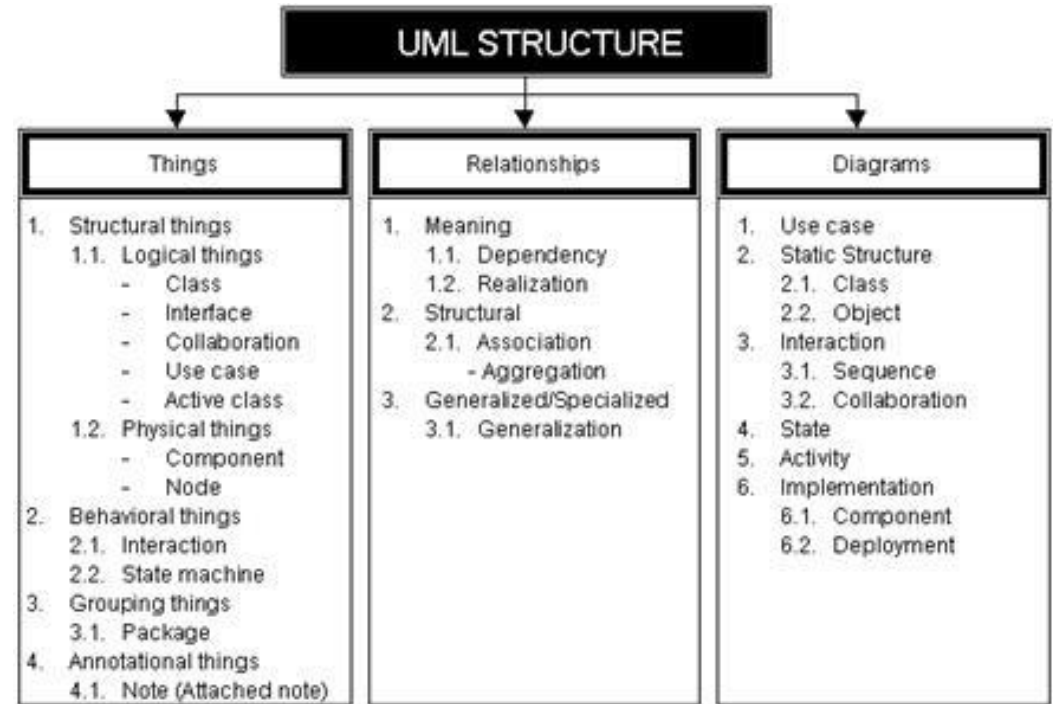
UML STRUCTURE

Things

1. Structural things
1.1. Logical things
- Class
- Interface
- Collaboration
- Use case
- Active class
1.2. Physical things
- Component
- Node
2. Behavioral things
2.1. Interaction
2.2. State machine
3. Grouping things
3.1. Package
4. Annotational things
4.1. Note (Attached note)

Relationships

1. Meaning
1.1. Dependency
1.2. Realization
2. Structural
2.1. Association
- Aggregation
3. Generalized/Specialized
3.1. Generalization

Diagrams

1. Use case
2. Static Structure
2.1. Class
2.2. Object
3. Interaction
3.1. Sequence
3.2. Collaboration
4. State
5. Activity
6. Implementation
6.1. Component
6.2. Deployment